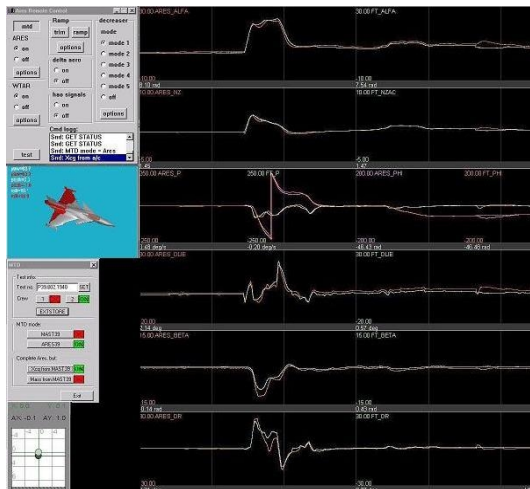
Ares Remote Control

mtd
ARES
on
off
options
WTAR
on
off
options
test

Ramp
trim
ramp
options
delta aero
on
off
hao signals
on
off

decreaser
mode
mode 1
mode 2
mode 3
mode 4
mode 5
off
options

Cmd logg:
Snd: GET STATUS
Snd: GET STATUS
Snd: MTD mode = Ares
Snd: Xcg from a/c

MTD
Test info:
Test no. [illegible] SET
Dmv 1 2 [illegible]
EXTSTORE
MTD mode:
MAST39
ARES39
Complete Ares, but:
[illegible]
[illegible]
Exit

AX -0.1 AY 1.0

20.00 ARES_ALFA
-10.00
0.39 rad
30.00 FT_ALFA
-10.00
7.54 rad
10.00 ARES_NZ
-5.00
10.00 FT_NZAC
-5.00
250.00 ARES_P
-250.00
1.40 deg/s
250.00 FT_P
-250.00
0.20 deg/s
200.00 ARES_PHI
-200.00
46.43 rad
200.00 FT_PHI
-200.00
46.46 rad
30.00 ARES_DUE
-20.00
2.54 deg
30.00 FT_DUE
-20.00
0.97 deg
15.00 ARES_BETA
-15.00
0.14 rad
15.00 FT_BETA
-15.00
0.40 rad
30.00 ARES_DR
-30.00
30.00 FT_DR
-30.00